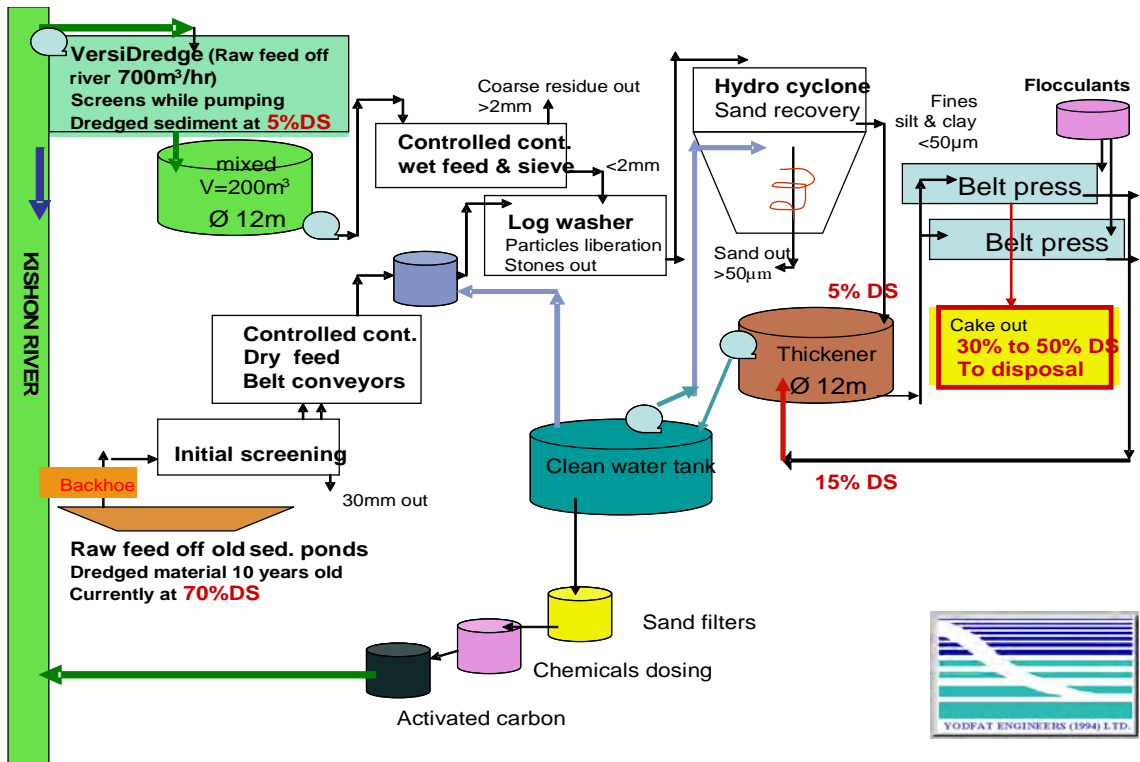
KISHON RIVER

VersiDredge (Raw feed off river 700m³/hr)
Screens while pumping
Dredged sediment at 5%DS

mixed
V=200m³
Ø 12m

Controlled cont.
wet feed & sieve

Coarse residue out
>2mm

<2mm

Log washer
Particles liberation
Stones out

Hydro cyclone
Sand recovery

Sand out
>50μm

Fines
silt & clay
<50μm

Flocculants

Belt press

Belt press

5% DS

Cake out
30% to 50% DS
To disposal

Thickener
Ø 12m

15% DS

Controlled cont.
Dry feed
Belt conveyors

Initial screening

30mm out

Backhoe

Raw feed off old sed. ponds
Dredged material 10 years old
Currently at 70%DS

Clean water tank

Sand filters

Chemicals dosing

Activated carbon

YODFAT ENGINEERS (1994) LTD.